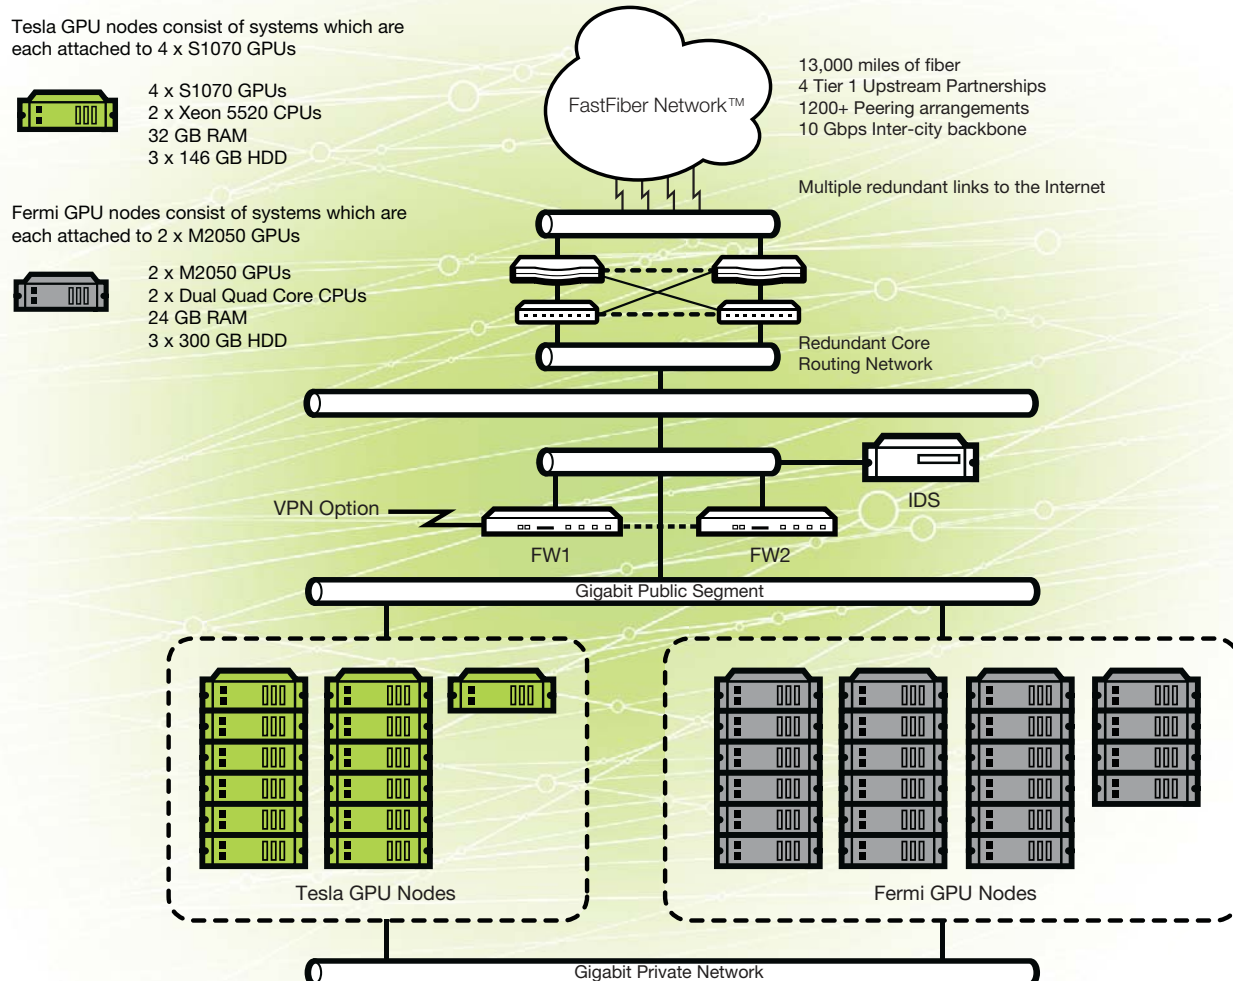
Tesla GPU nodes consist of systems which are each attached to 4 x S1070 GPUs

4 x S1070 GPUs
2 x Xeon 5520 CPUs
32 GB RAM
3 x 146 GB HDD

Fermi GPU nodes consist of systems which are each attached to 2 x M2050 GPUs

2 x M2050 GPUs
2 x Dual Quad Core CPUs
24 GB RAM
3 x 300 GB HDD

FastFiber Network™

13,000 miles of fiber
4 Tier 1 Upstream Partnerships
1200+ Peering arrangements
10 Gbps Inter-city backbone

Multiple redundant links to the Internet

Redundant Core Routing Network

IDS

VPN Option

FW1

FW2

Gigabit Public Segment

Tesla GPU Nodes

Fermi GPU Nodes

Gigabit Private Network